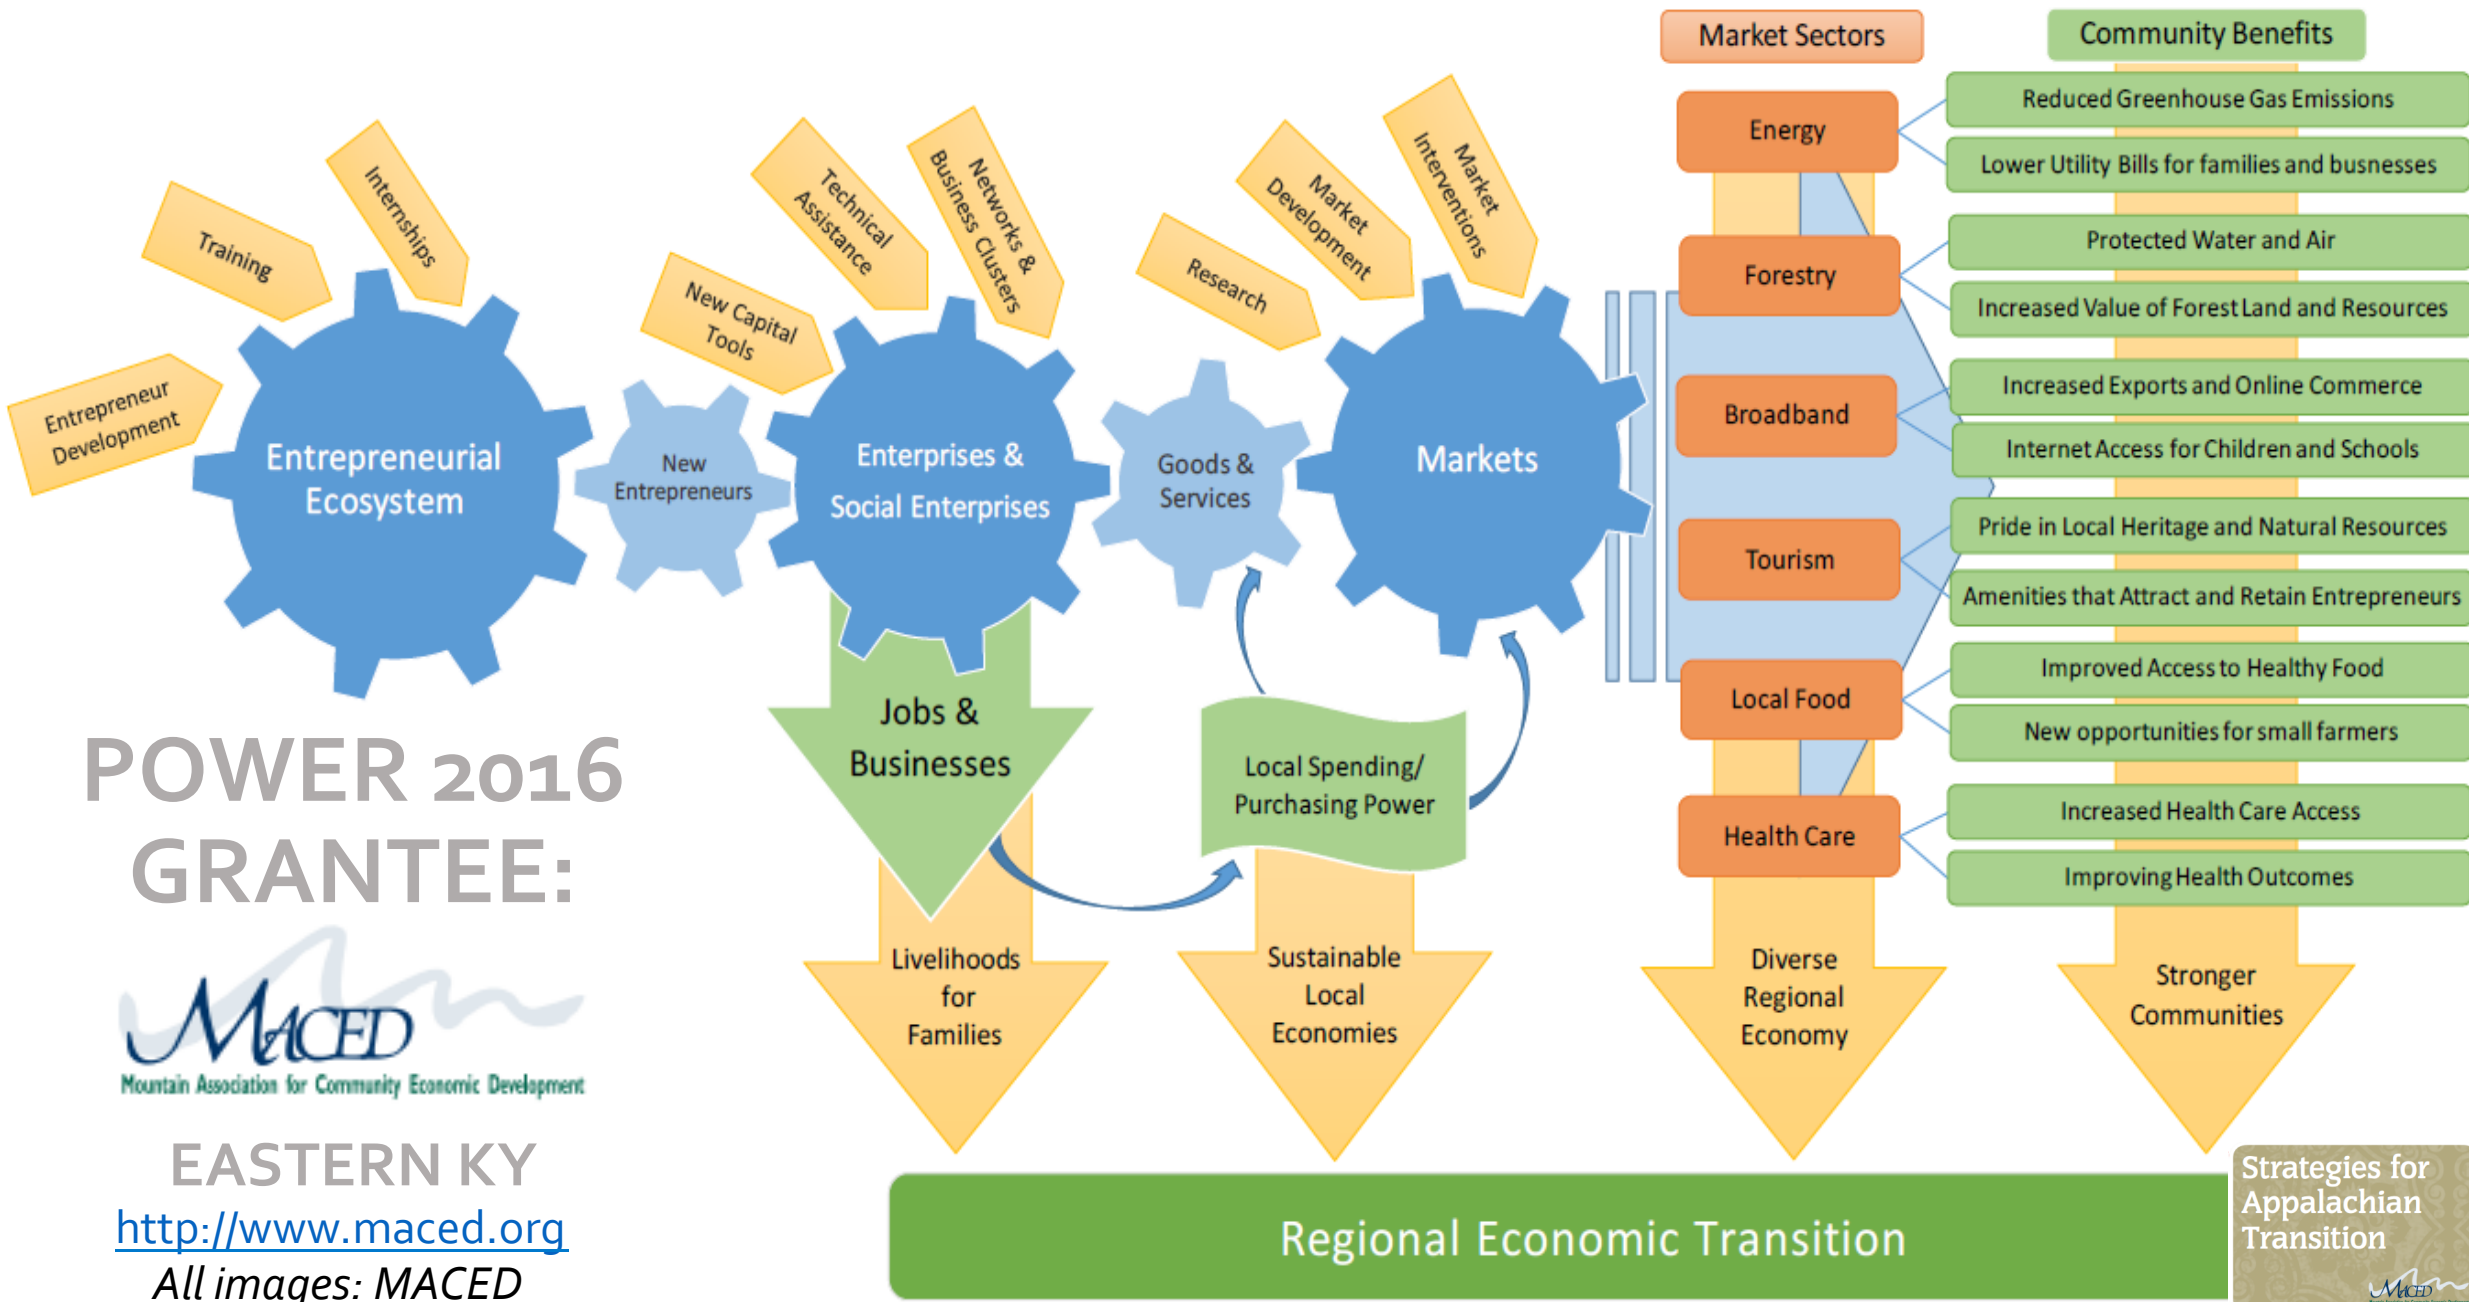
Entrepreneur Development

Training

Internships

Entrepreneurial Ecosystem

New Entrepreneurs

New Capital Tools

Technical Assistance

Networks & Business Clusters

Enterprises & Social Enterprises

Research

Goods & Services

Market Development

Market Interventions

Markets

Market Sectors

Energy

Forestry

Broadband

Tourism

Local Food

Health Care

Community Benefits

Reduced Greenhouse Gas Emissions

Lower Utility Bills for families and busnesses

Protected Water and Air

Increased Value of Forest Land and Resources

Increased Exports and Online Commerce

Internet Access for Children and Schools

Pride in Local Heritage and Natural Resources

Amenities that Attract and Retain Entrepreneurs

Improved Access to Healthy Food

New opportunities for small farmers

Increased Health Care Access

Improving Health Outcomes

Jobs & Businesses

Local Spending/ Purchasing Power

Livelihoods for Families

Sustainable Local Economies

Diverse Regional Economy

Stronger Communities

Regional Economic Transition

POWER 2016 GRANTEE:

MACED

Mountain Association for Community Economic Development

EASTERN KY

http://www.maced.org

All images: MACED

Strategies for Appalachian Transition

MACED